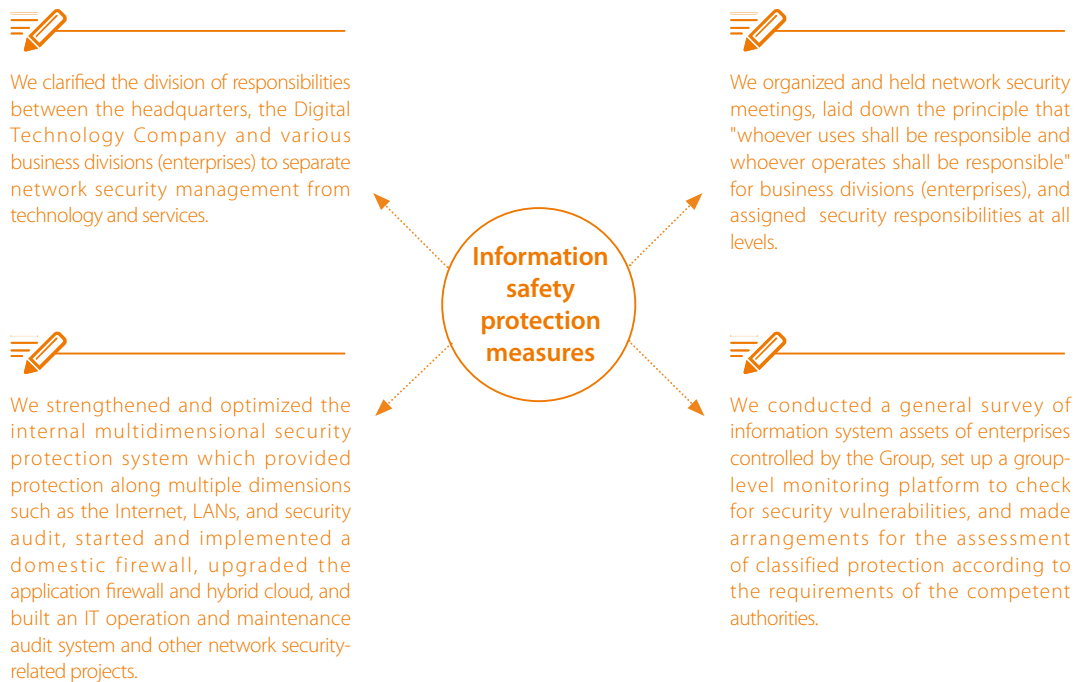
We clarified the division of responsibilities between the headquarters, the Digital Technology Company and various business divisions (enterprises) to separate network security management from technology and services.

We organized and held network security meetings, laid down the principle that "whoever uses shall be responsible and whoever operates shall be responsible" for business divisions (enterprises), and assigned security responsibilities at all levels.

Information safety protection measures

We strengthened and optimized the internal multidimensional security protection system which provided protection along multiple dimensions such as the Internet, LANs, and security audit, started and implemented a domestic firewall, upgraded the application firewall and hybrid cloud, and built an IT operation and maintenance audit system and other network security-related projects.

We conducted a general survey of information system assets of enterprises controlled by the Group, set up a group-level monitoring platform to check for security vulnerabilities, and made arrangements for the assessment of classified protection according to the requirements of the competent authorities.